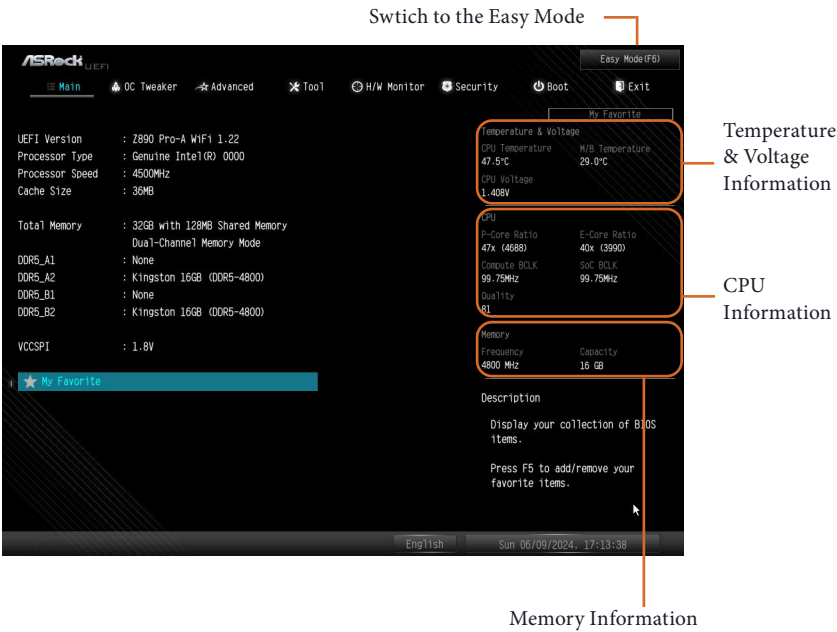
Swtich to the Easy Mode

ASRock UEFI

Easy Mode(F6)

Main OC Tweaker Advanced Tool H/W Monitor Security Boot Exit

My Favorite

UEFI Version : Z890 Pro-A WiFi 1.22
Processor Type : Genuine Intel(R) 0000
Processor Speed : 4500MHz
Cache Size : 36MB

Total Memory : 32GB with 128MB Shared Memory
Dual-Channel Memory Mode
DDR5_A1 : None
DDR5_A2 : Kingston 16GB (DDR5-4800)
DDR5_B1 : None
DDR5_B2 : Kingston 16GB (DDR5-4800)

VCCSPI : 1.8V

My Favorite

Temperature & Voltage
CPU Temperature 47.5°C
M/B Temperature 29.0°C
CPU Voltage 1.408V

CPU
P-Core Ratio 47x (4688)
E-Core Ratio 40x (3990)
Compute BCLK 99.75MHz
SoC BCLK 99.75MHz
Quality 81

Memory
Frequency 4800 MHz
Capacity 16 GB

Description

Display your collection of BIOS items.

Press F5 to add/remove your favorite items.

English Sun 06/09/2024, 17:13:38

Temperature & Voltage Information

CPU Information

Memory Information